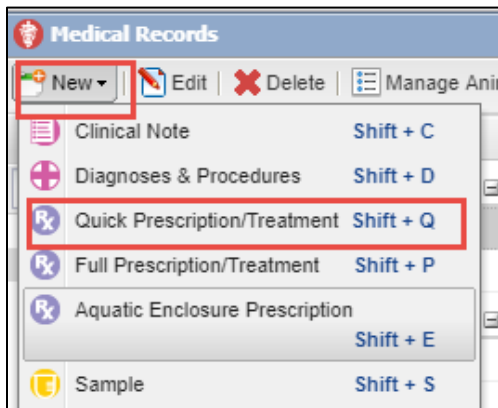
Medical Records

New | Edit | Delete | Manage Ani

Clinical Note Shift + C

Diagnoses & Procedures Shift + D

Quick Prescription/Treatment Shift + Q

Full Prescription/Treatment Shift + P

Aquatic Enclosure Prescription Shift + E

Sample Shift + S